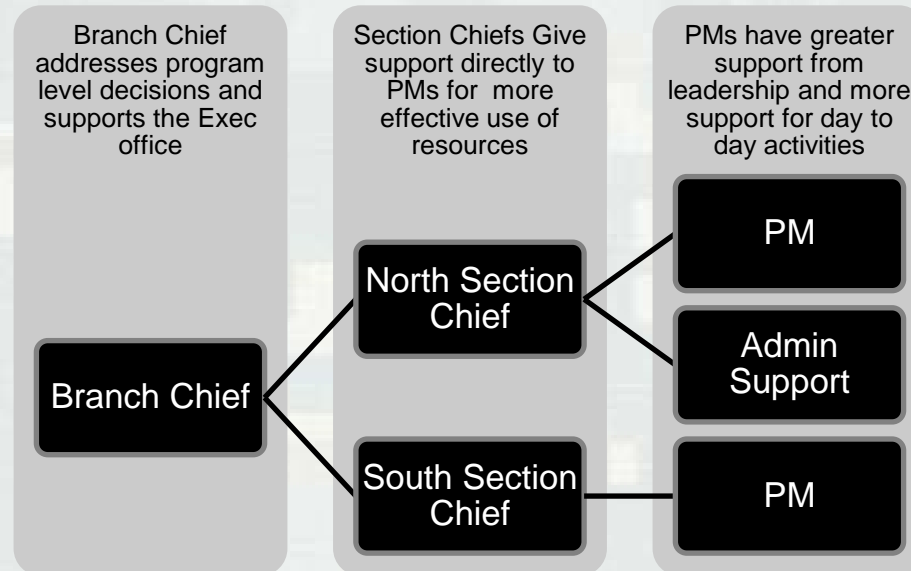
Branch Chief addresses program level decisions and supports the Exec office

Section Chiefs Give support directly to PMs for more effective use of resources

PMs have greater support from leadership and more support for day to day activities

Branch Chief

North Section Chief

South Section Chief

PM

Admin Support

PM